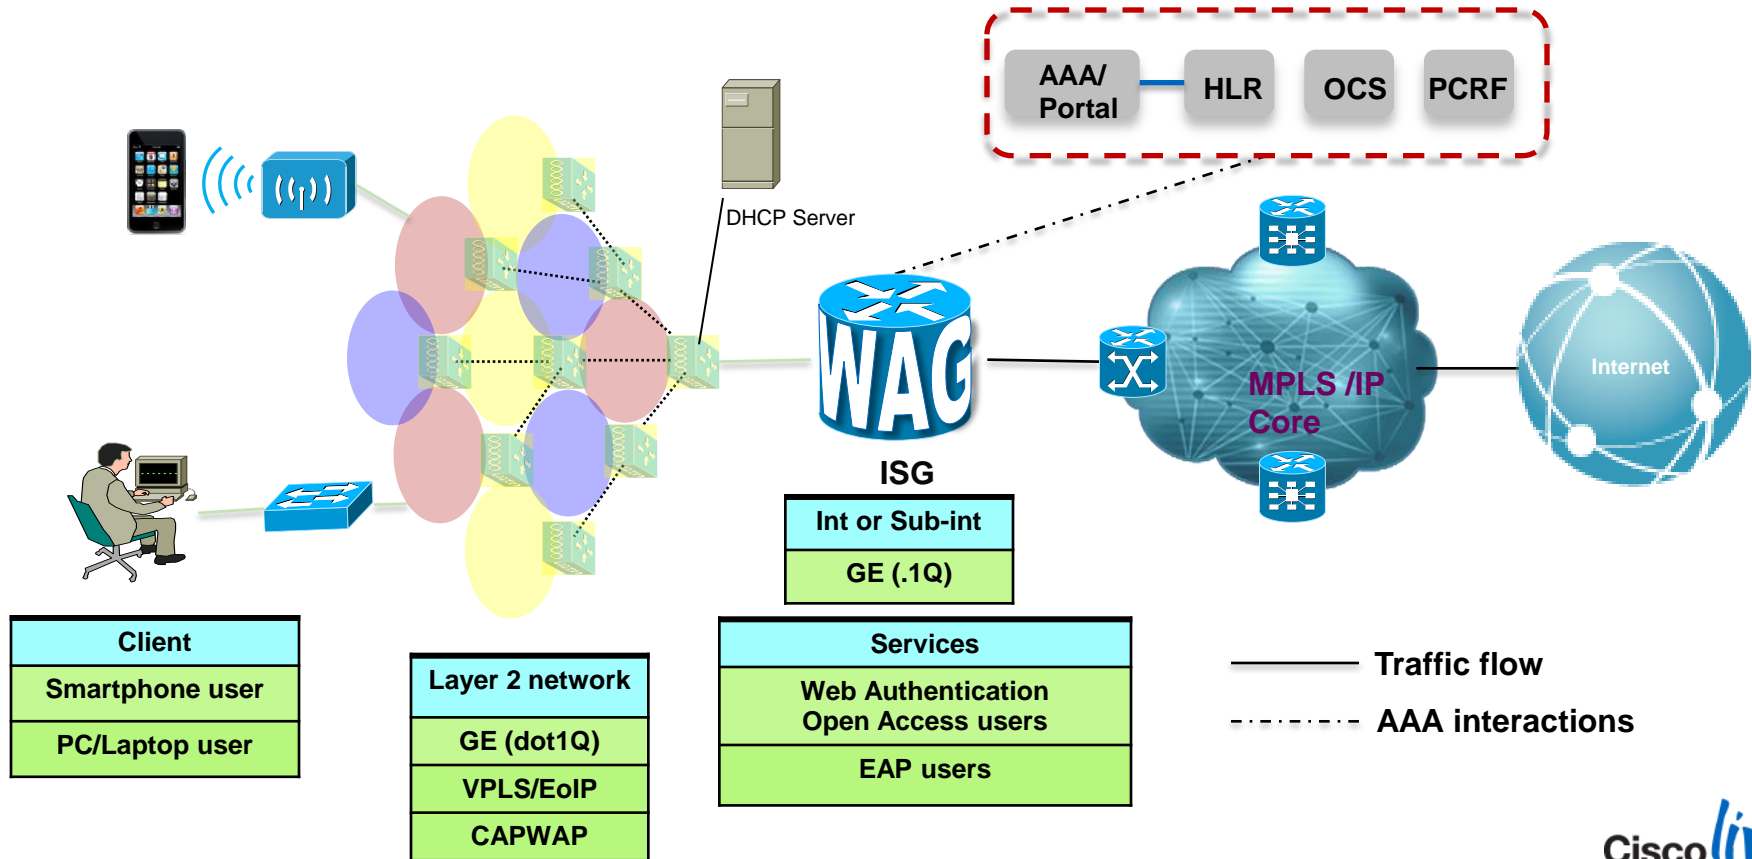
AAA/ Portal

HLR

OCS

PCRF

DHCP Server

WAG

ISG

MPLS /IP Core

Internet

| Int or Sub-int |
|---|
| GE (.1Q) |

| Client |
|---|
| Smartphone user |
| PC/Laptop user |

| Layer 2 network |
|---|
| GE (dot1Q) |
| VPLS/EoIP |
| CAPWAP |

| Services |
|---|
| Web Authentication Open Access users |
| EAP users |

Traffic flow

AAA interactions

Cisco